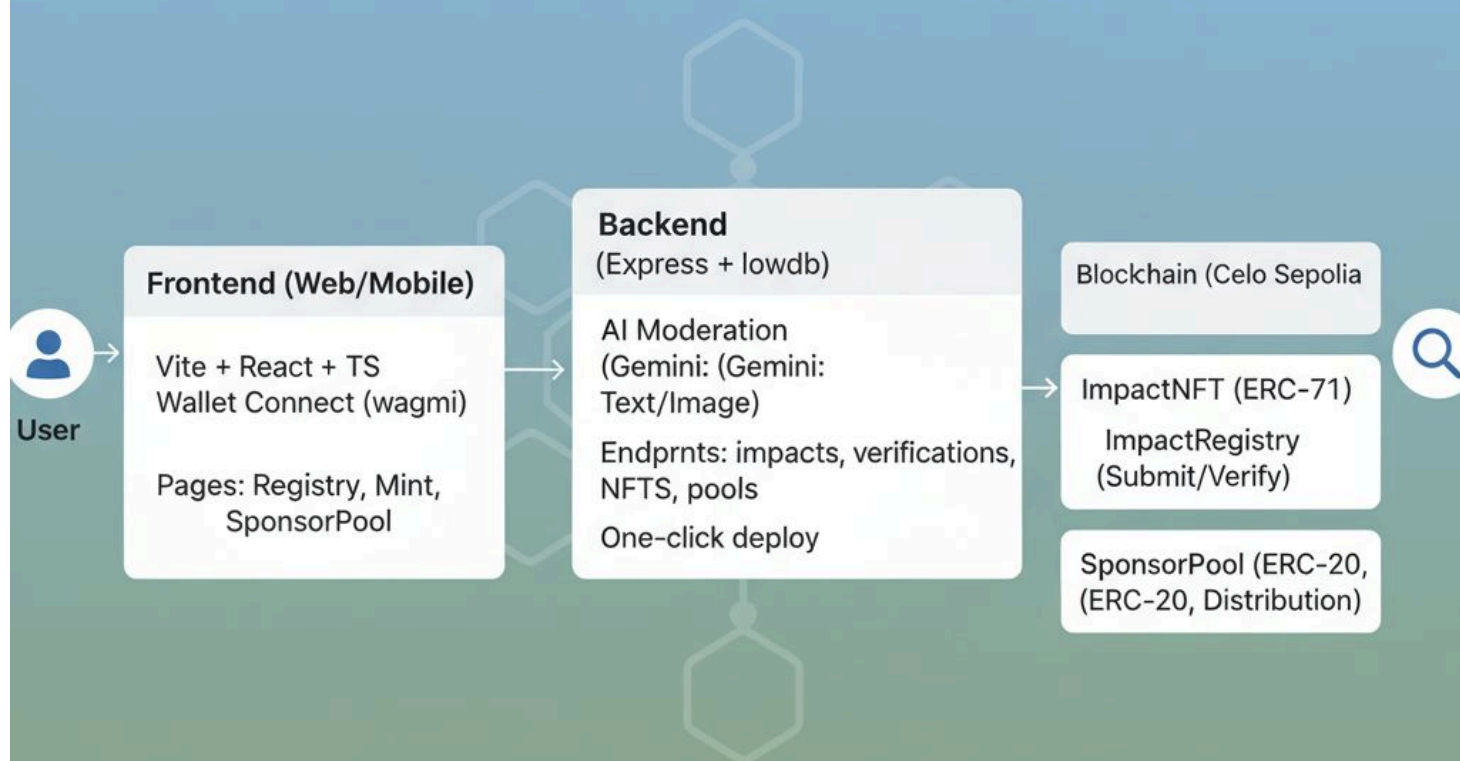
User

Frontend (Web/Mobile)

Vite + React + TS
Wallet Connect (wagmi)

Pages: Registry, Mint, SponsorPool

Backend
(Express + lowdb)

AI Moderation (Gemini: (Gemini: Text/Image)

Endprnts: impacts, verifications, NFTS, pools

One-click deploy

Blockchain (Celo Sepolia

ImpactNFT (ERC-71)

ImpactRegistry (Submit/Verify)

SponsorPool (ERC-20, (ERC-20, Distribution)